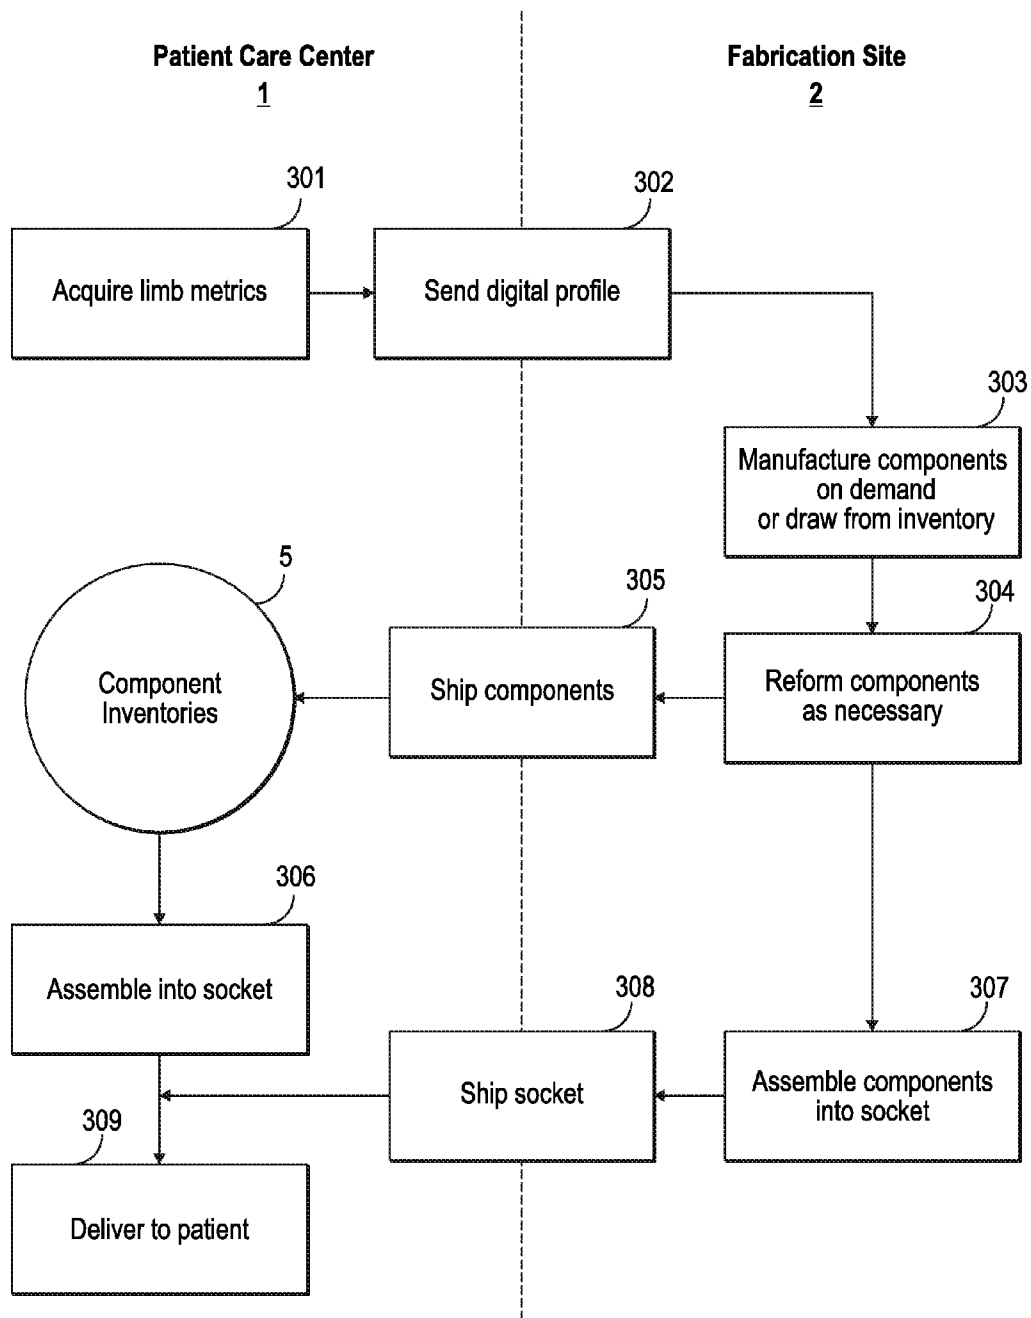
Patient Care Center
1

Fabrication Site
2

301
Acquire limb metrics

302
Send digital profile

303
Manufacture components on demand or draw from inventory

5
Component Inventories

305
Ship components

304
Reform components as necessary

306
Assemble into socket

308
Ship socket

307
Assemble components into socket

309
Deliver to patient